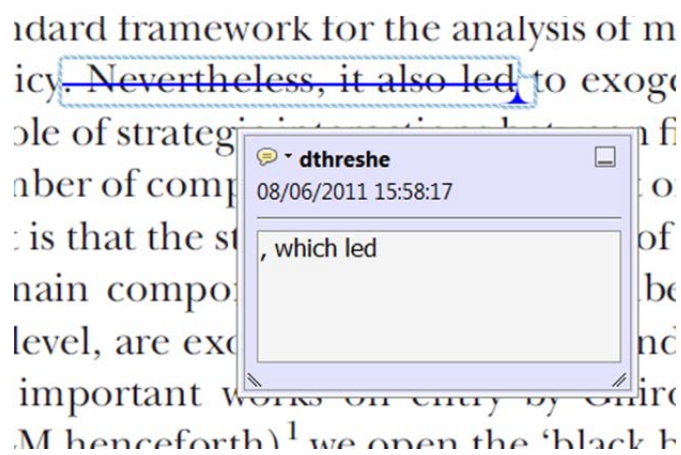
ndard framework for the analysis of m
icy. Nevertheless, it also led to exog
ole of strateg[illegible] fi
nber of comp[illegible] o
: is that the st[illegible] of
nain compo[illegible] be
level, are exc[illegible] nd
important w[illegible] Shir
M henceforth)$^{1}$ we open the 'black b

dthreshe
08/06/2011 15:58:17

, which led